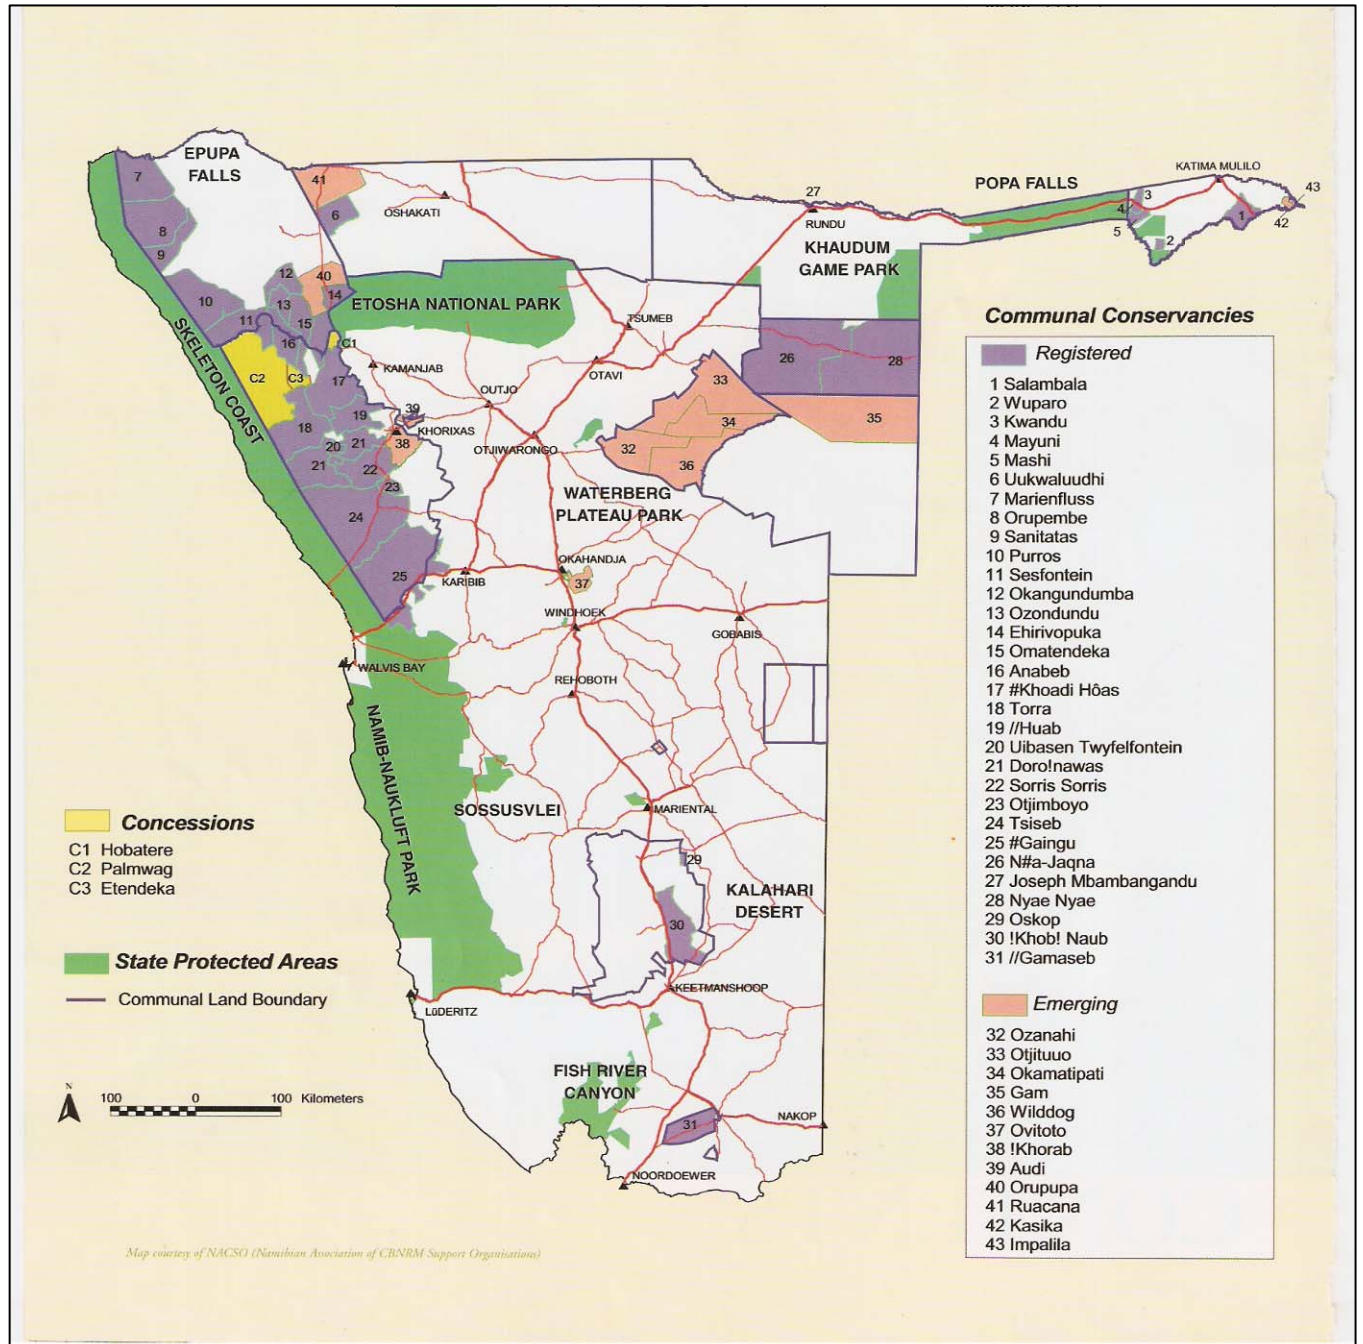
EPUPA FALLS

7
8
9
41
6
OSHAKATI
27
RUNDU
POPA FALLS
KATIMA MULILO
43
3
4
5
2
1
42
KHAUDUM GAME PARK
12
40
14
ETOSHA NATIONAL PARK
10
11
13
15
TSUMEB
16
C1
SKELETON COAST
C2
C3
17
KAMANJAB
OTAVI
OUTJO
26
28
33
34
35
19
39
KHORIXAS
18
38
20
21
21
22
OTJIWARONGO
32
36
23
WATERBERG PLATEAU PARK
24
25
KARIBIB
OKAHANDJA
37
WINDHOEK
GOBABIS
WALVIS BAY
REHOBOTH
NAMIB-NAUKLUFT PARK
SOSSUSVLEI
MARIENTAL
29
KALAHARI DESERT
30
KEETMANSHOOP
LÜDERITZ
FISH RIVER CANYON
31
NAKOP
NOORDOEWER

Communal Conservancies

Registered
1 Salambala
2 Wuparo
3 Kwandu
4 Mayuni
5 Mashi
6 Uukwaluudhi
7 Marienfluss
8 Orupembe
9 Sanitatas
10 Purros
11 Sesfontein
12 Okangundumba
13 Ozondundu
14 Ehirivopuka
15 Omatendeka
16 Anabeb
17 #Khoadi Hôas
18 Torra
19 //Huab
20 Uibasen Twyfelfontein
21 Doro!nawas
22 Sorris Sorris
23 Otjimboyo
24 Tsiseb
25 #Gaingu
26 N#a-Jaqna
27 Joseph Mbambangandu
28 Nyae Nyae
29 Oskop
30 !Khob! Naub
31 //Gamaseb

Emerging
32 Ozanahi
33 Otjituuo
34 Okamatipati
35 Gam
36 Wilddog
37 Ovitoto
38 !Khorab
39 Audi
40 Orupupa
41 Ruacana
42 Kasika
43 Impalila

Concessions
C1 Hobatere
C2 Palmwag
C3 Etendeka

State Protected Areas

Communal Land Boundary

N
100 0 100 Kilometers

Map courtesy of NACSO (Namibian Association of CBNRM Support Organisations)